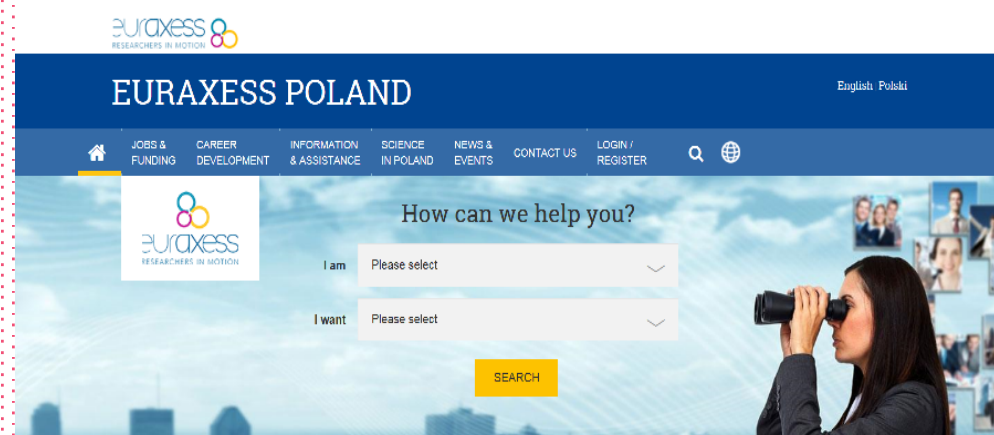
euraxess
RESEARCHERS IN MOTION

EURAXESS POLAND

English Polski

JOBS & FUNDING
CAREER DEVELOPMENT
INFORMATION & ASSISTANCE
SCIENCE IN POLAND
NEWS & EVENTS
CONTACT US
LOGIN / REGISTER

euraxess
RESEARCHERS IN MOTION

How can we help you?

I am Please select

I want Please select

SEARCH